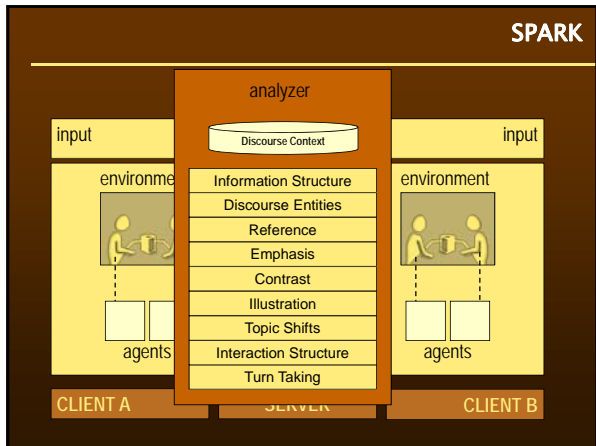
SPARK

analyzer

Discourse Context

input

input

environme

environment

Information Structure
Discourse Entities
Reference
Emphasis
Contrast
Illustration
Topic Shifts
Interaction Structure
Turn Taking

agents

agents

CLIENT A

SERVER

CLIENT B